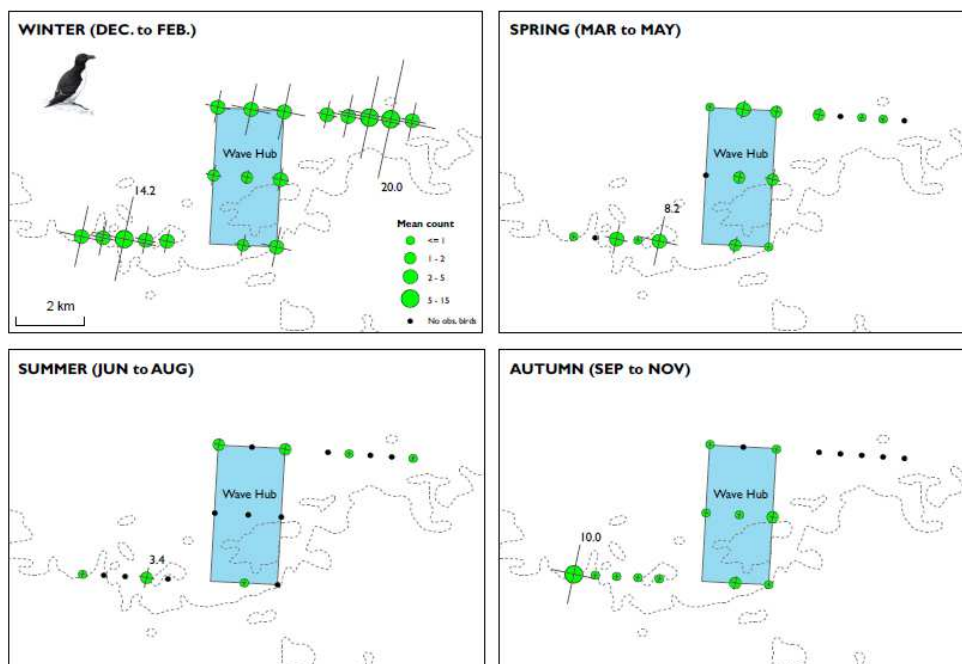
WINTER (DEC. to FEB.)

Wave Hub

14.2

20.0

Mean count

<= 1

1 - 2

2 - 5

5 - 15

No obs. birds

2 km

SPRING (MAR to MAY)

Wave Hub

8.2

SUMMER (JUN to AUG)

Wave Hub

3.4

AUTUMN (SEP to NOV)

Wave Hub

10.0